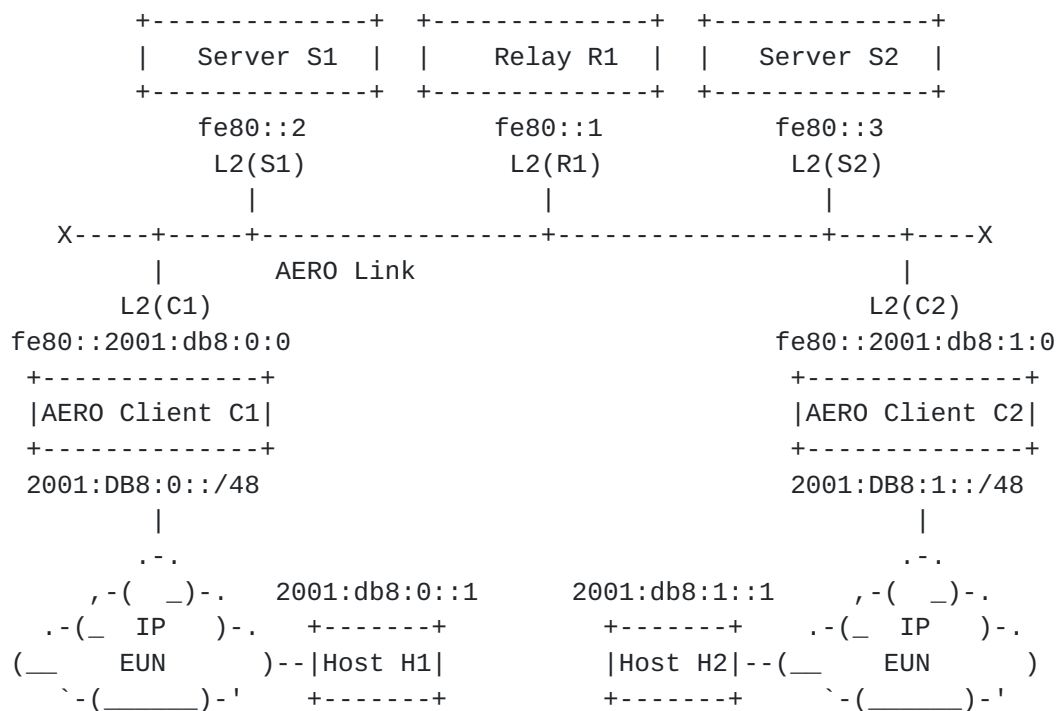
Server S1
Relay R1
Server S2
fe80::2
L2(S1)
fe80::1
L2(R1)
fe80::3
L2(S2)
AERO Link
L2(C1)
fe80::2001:db8:0:0
L2(C2)
fe80::2001:db8:1:0
AERO Client C1
AERO Client C2
2001:DB8:0::/48
2001:DB8:1::/48
IP
EUN
2001:db8:0::1
Host H1
2001:db8:1::1
Host H2
IP
EUN